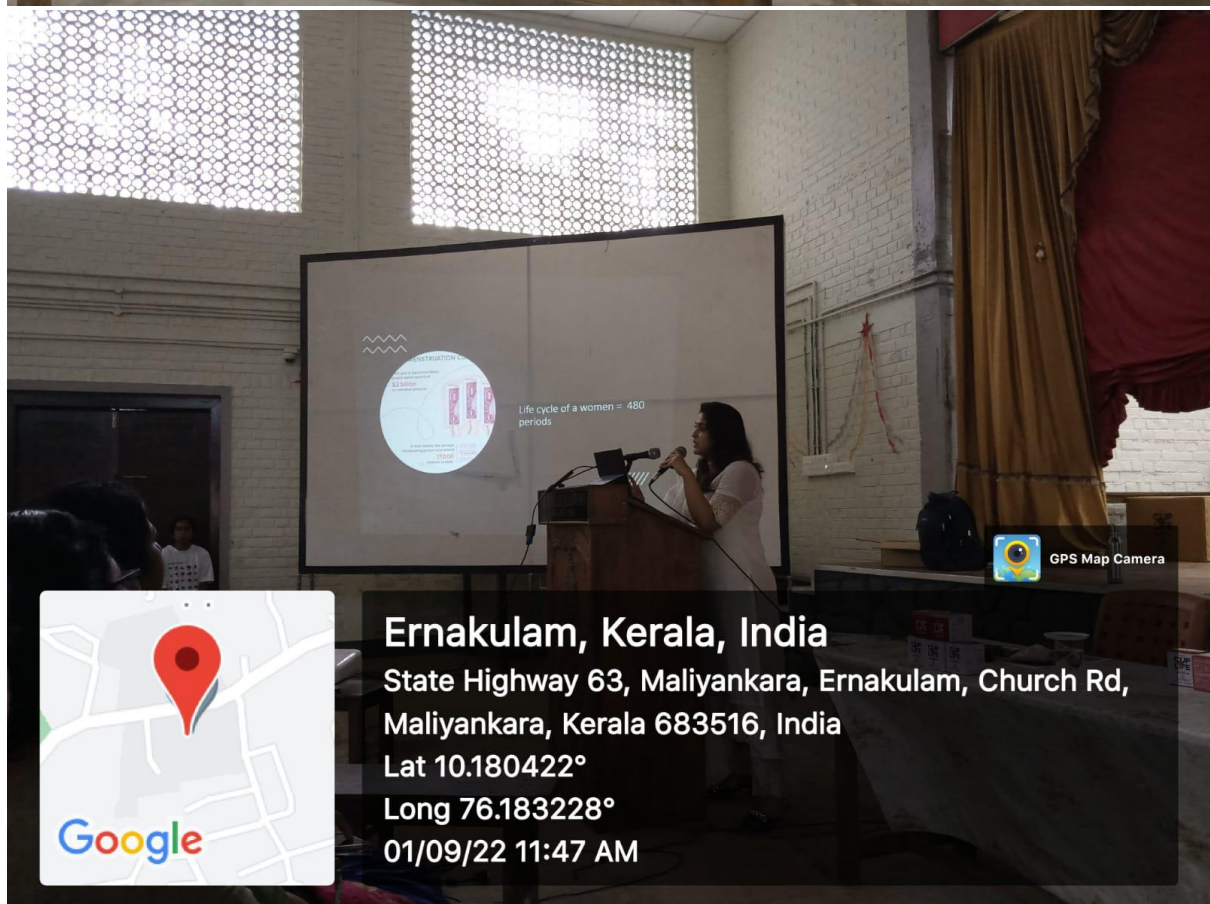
MENSTRUATION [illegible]

$2 billion

Life cycle of a women = 480 periods

GPS Map Camera

Ernakulam, Kerala, India
State Highway 63, Maliyankara, Ernakulam, Church Rd, Maliyankara, Kerala 683516, India
Lat 10.180422°
Long 76.183228°
01/09/22 11:47 AM

Google